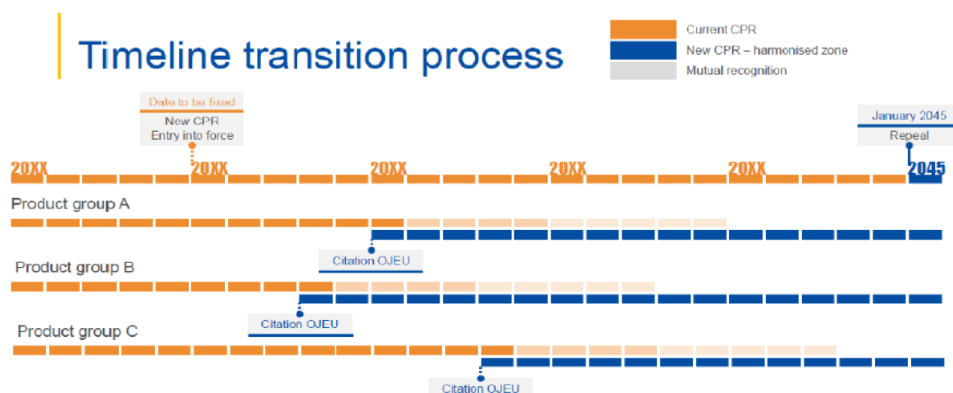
Timeline transition process

Current CPR
New CPR – harmonised zone
Mutual recognition

Date to be fixed
New CPR
Entry into force

January 2045
Repeal

20XX 20XX 20XX 20XX 20XX 2045

Product group A

Citation OJEU

Product group B

Citation OJEU

Product group C

Citation OJEU